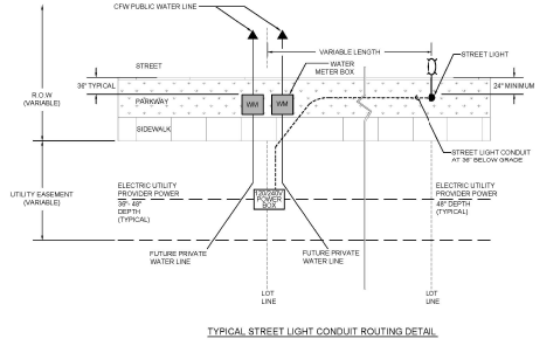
CFW PUBLIC WATER LINE

VARIABLE LENGTH

STREET LIGHT

STREET

R.O.W (VARIABLE)

36" TYPICAL

24" MINIMUM

WATER METER BOX

PARKWAY

WM

WM

SIDEWALK

STREET LIGHT CONDUIT AT 36" BELOW GRADE

UTILITY EASEMENT (VARIABLE)

ELECTRIC UTILITY PROVIDER POWER 36"- 48" DEPTH (TYPICAL)

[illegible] POWER BOX

ELECTRIC UTILITY PROVIDER POWER 48" DEPTH (TYPICAL)

FUTURE PRIVATE WATER LINE

FUTURE PRIVATE WATER LINE

LOT LINE

LOT LINE

TYPICAL STREET LIGHT CONDUIT ROUTING DETAIL